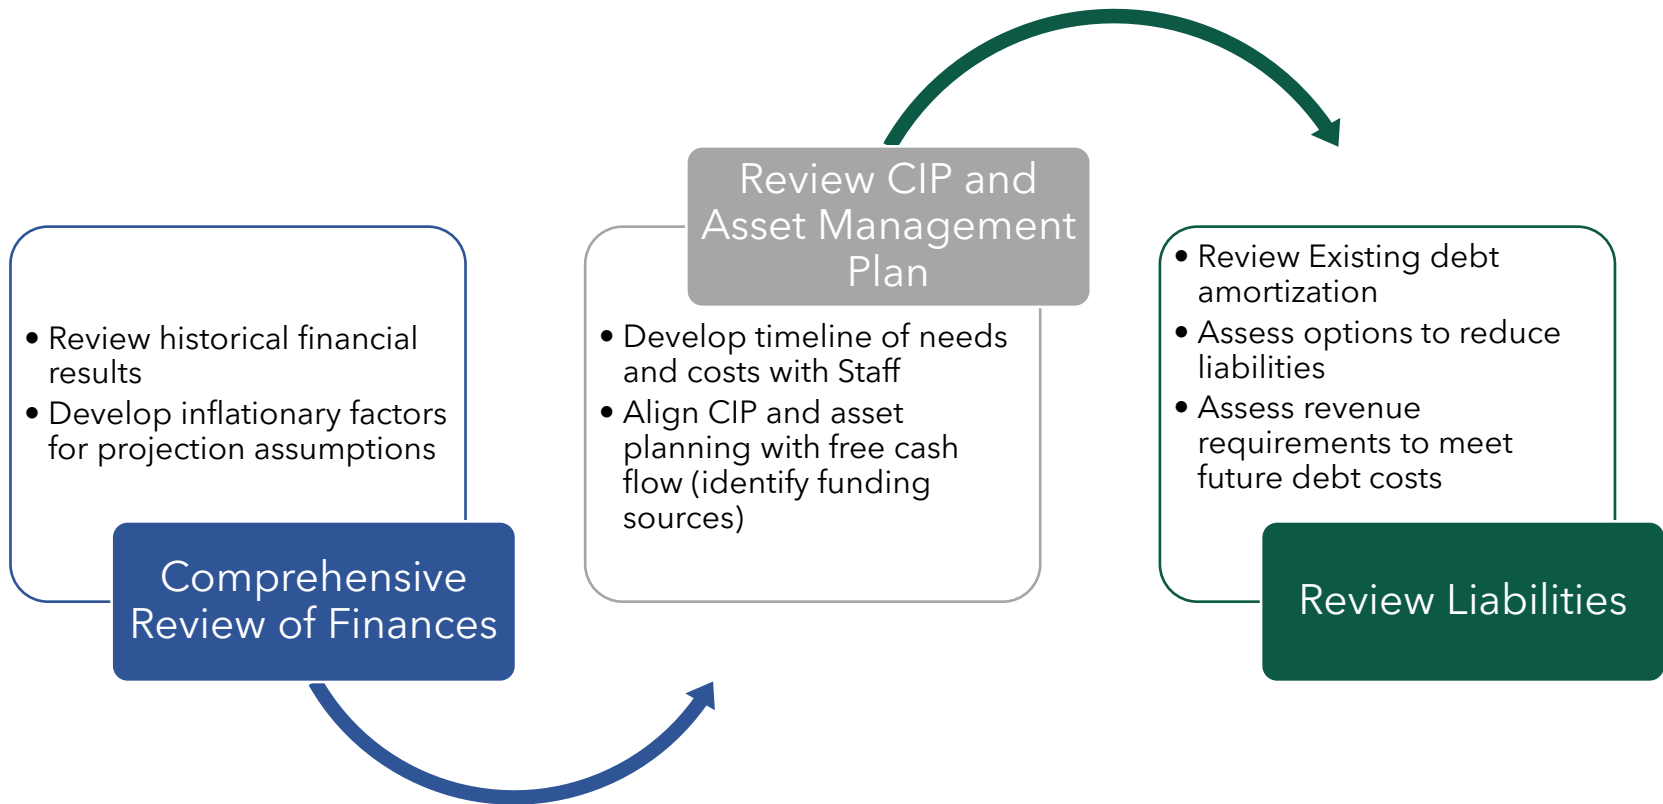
- Review historical financial results
- Develop inflationary factors for projection assumptions

Comprehensive Review of Finances

Review CIP and Asset Management Plan

- Develop timeline of needs and costs with Staff
- Align CIP and asset planning with free cash flow (identify funding sources)

- Review Existing debt amortization
- Assess options to reduce liabilities
- Assess revenue requirements to meet future debt costs

Review Liabilities